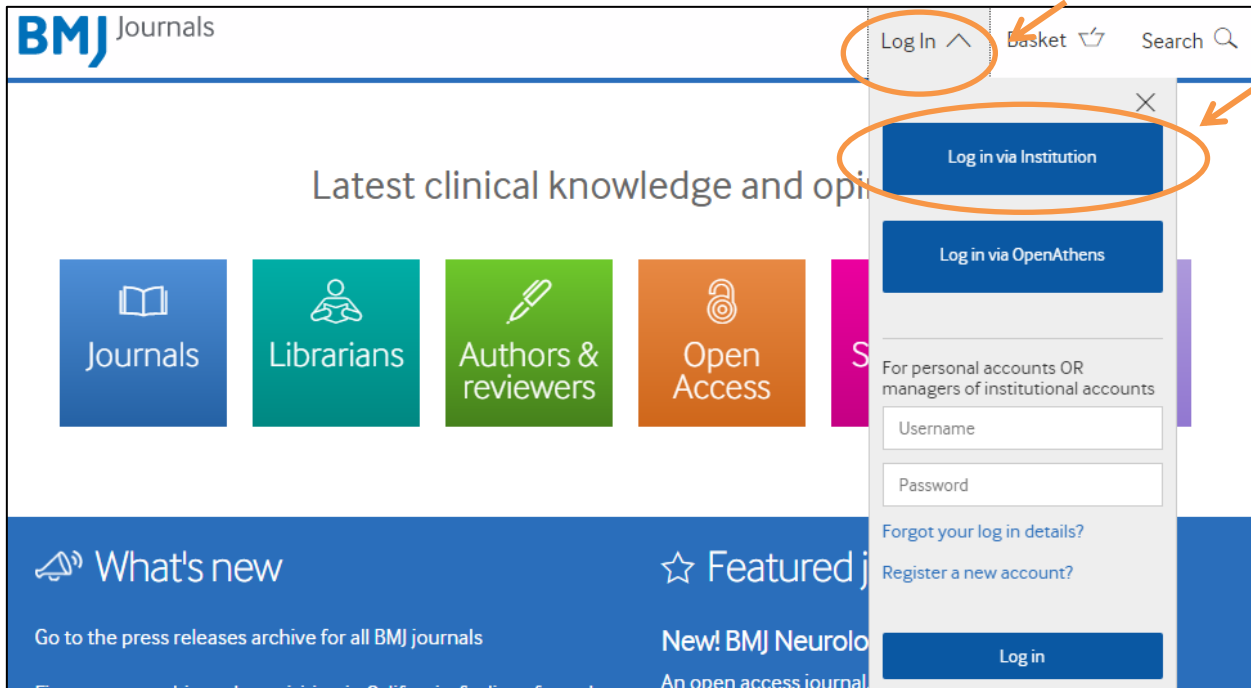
BMJ Journals

Log In

Basket

Search

Latest clinical knowledge and opi

Journals

Librarians

Authors & reviewers

Open Access

S

Log in via Institution

Log in via OpenAthens

For personal accounts OR managers of institutional accounts

Username

Password

Forgot your log in details?

Register a new account?

Log in

What's new

Go to the press releases archive for all BMJ journals

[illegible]

Featured j

New! BMJ Neurolo

An open access journal